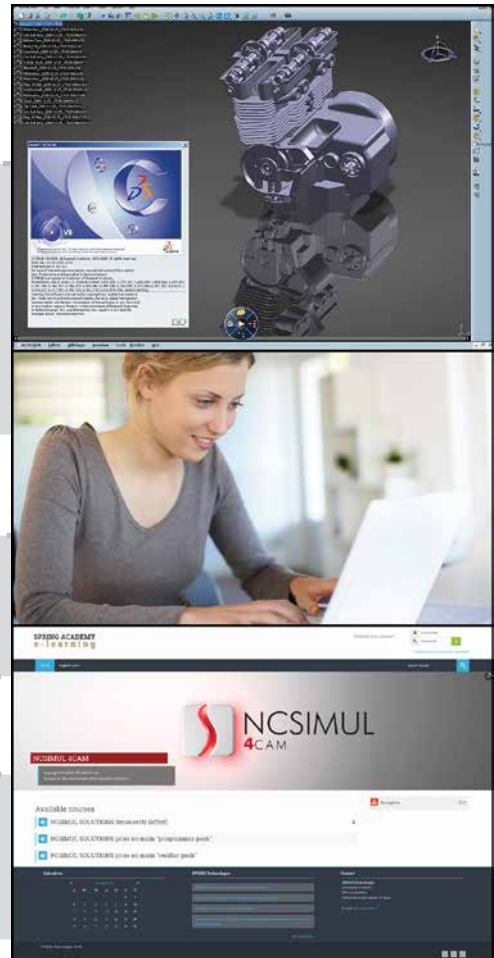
V6

SPRING ACADEMY
e-learning

NCSIMUL
4CAM

NCSIMUL 4CAM

Available courses

NCSIMUL SOLUTIONS (nouveautés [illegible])

NCSIMUL SOLUTIONS prise en main "programmeur pack"

NCSIMUL SOLUTIONS prise en main "vérifier pack"

Navigation

SPRING Technologies

Contact